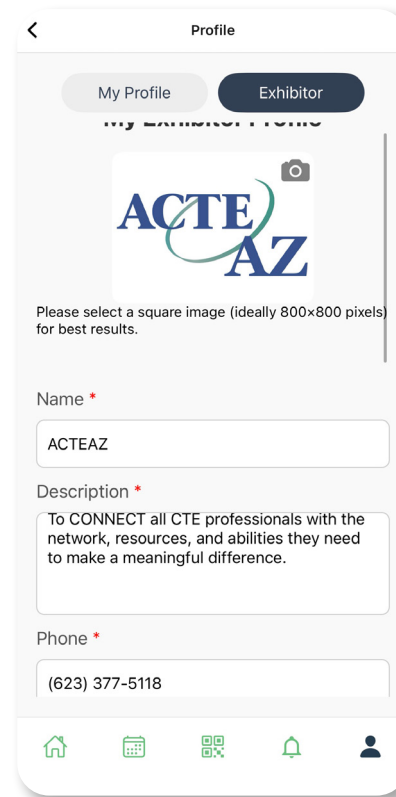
Profile

My Profile

Exhibitor

My Exhibitor Profile

ACTE AZ

Please select a square image (ideally 800×800 pixels) for best results.

Name *

ACTEAZ

Description *

To CONNECT all CTE professionals with the network, resources, and abilities they need to make a meaningful difference.

Phone *

(623) 377-5118